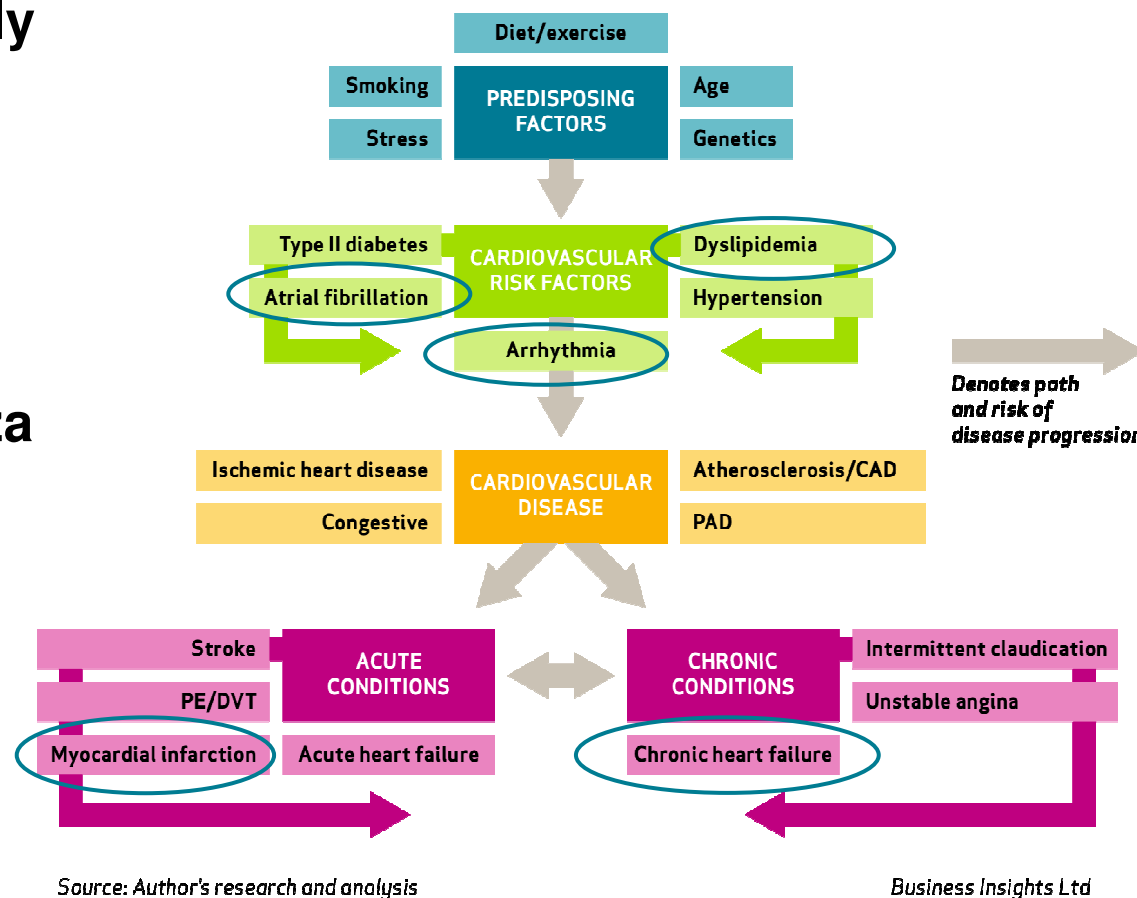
ly

Diet/exercise

Smoking

Stress

PREDISPOSING FACTORS

Age

Genetics

Type II diabetes

Atrial fibrillation

CARDIOVASCULAR RISK FACTORS

Dyslipidemia

Hypertension

Arrhythmia

Denotes path and risk of disease progressio

ta

Ischemic heart disease

Congestive

CARDIOVASCULAR DISEASE

Atherosclerosis/CAD

PAD

Stroke

PE/DVT

Myocardial infarction

ACUTE CONDITIONS

Acute heart failure

CHRONIC CONDITIONS

Chronic heart failure

Intermittent claudication

Unstable angina

Source: Author's research and analysis

Business Insights Ltd